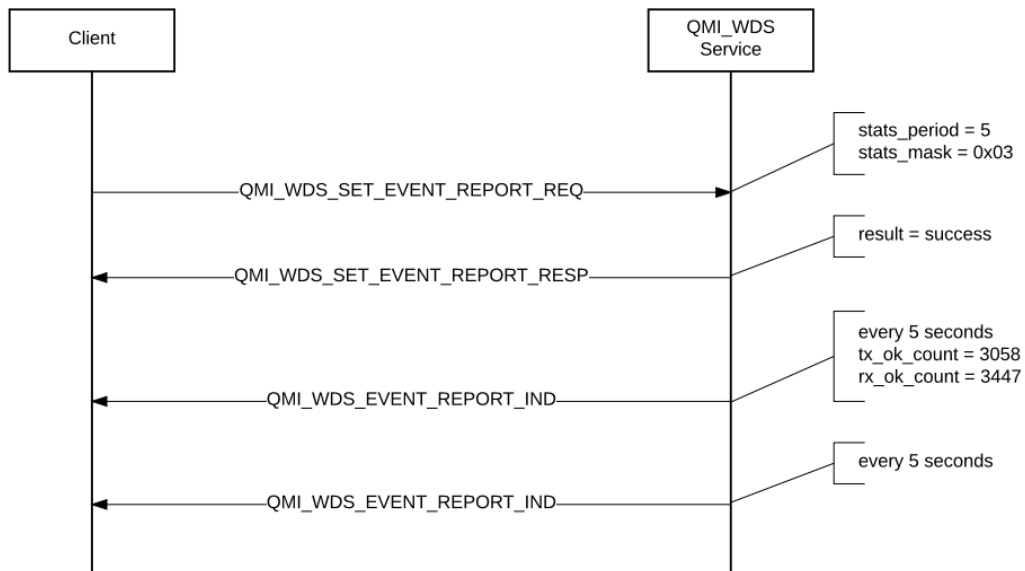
Client

QMI_WDS Service

stats_period = 5
stats_mask = 0x03

QMI_WDS_SET_EVENT_REPORT_REQ

result = success

QMI_WDS_SET_EVENT_REPORT_RESP

every 5 seconds
tx_ok_count = 3058
rx_ok_count = 3447

QMI_WDS_EVENT_REPORT_IND

every 5 seconds

QMI_WDS_EVENT_REPORT_IND